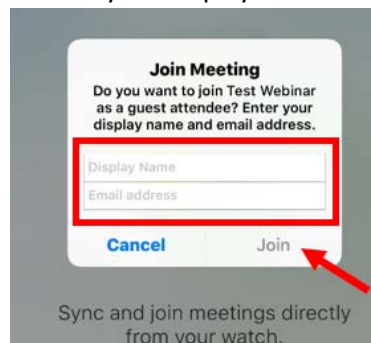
Join Meeting
Do you want to join Test Webinar as a guest attendee? Enter your display name and email address.

Display Name
Email address

Cancel
Join

Sync and join meetings directly from your watch.